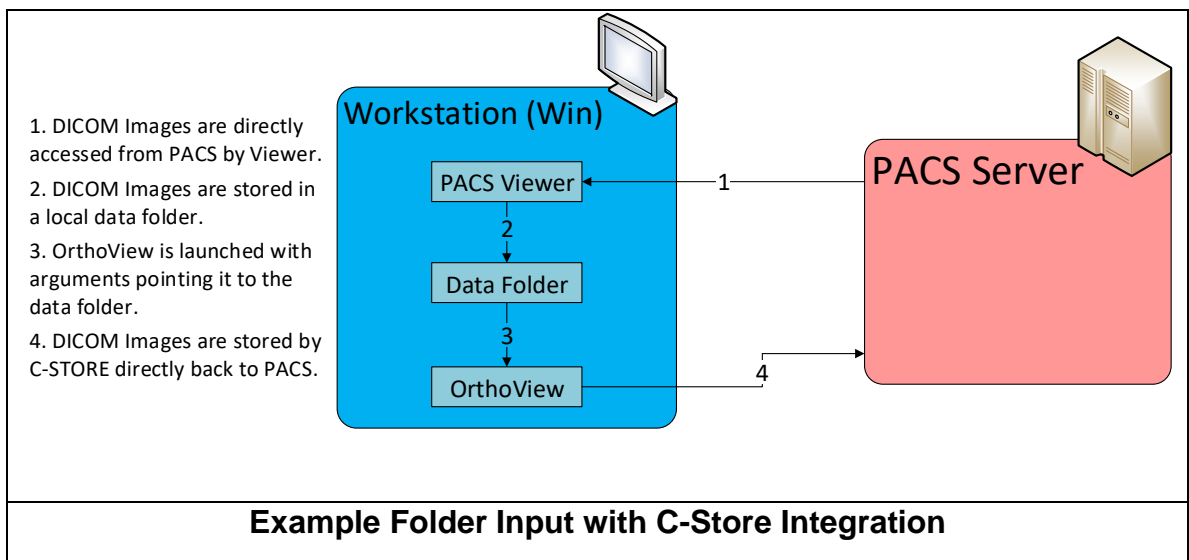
1. DICOM Images are directly accessed from PACS by Viewer.

2. DICOM Images are stored in a local data folder.

3. OrthoView is launched with arguments pointing it to the data folder.

4. DICOM Images are stored by C-STORE directly back to PACS.

Workstation (Win)

PACS Viewer

2

Data Folder

3

OrthoView

1

4

PACS Server

Example Folder Input with C-Store Integration